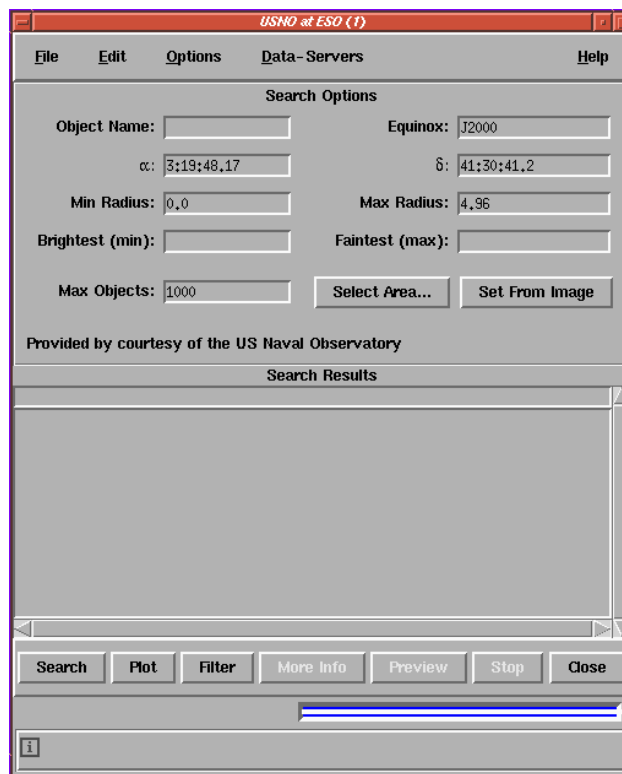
USNO at ESO (1)

File Edit Options Data-Servers Help

Search Options

Object Name:

Equinox: J2000

α: 3:19:48.17

δ: 41:30:41.2

Min Radius: 0.0

Max Radius: 4.96

Brightest (min):

Faintest (max):

Max Objects: 1000

Select Area...

Set From Image

Provided by courtesy of the US Naval Observatory

Search Results

Search Plot Filter More Info Preview Stop Close

i